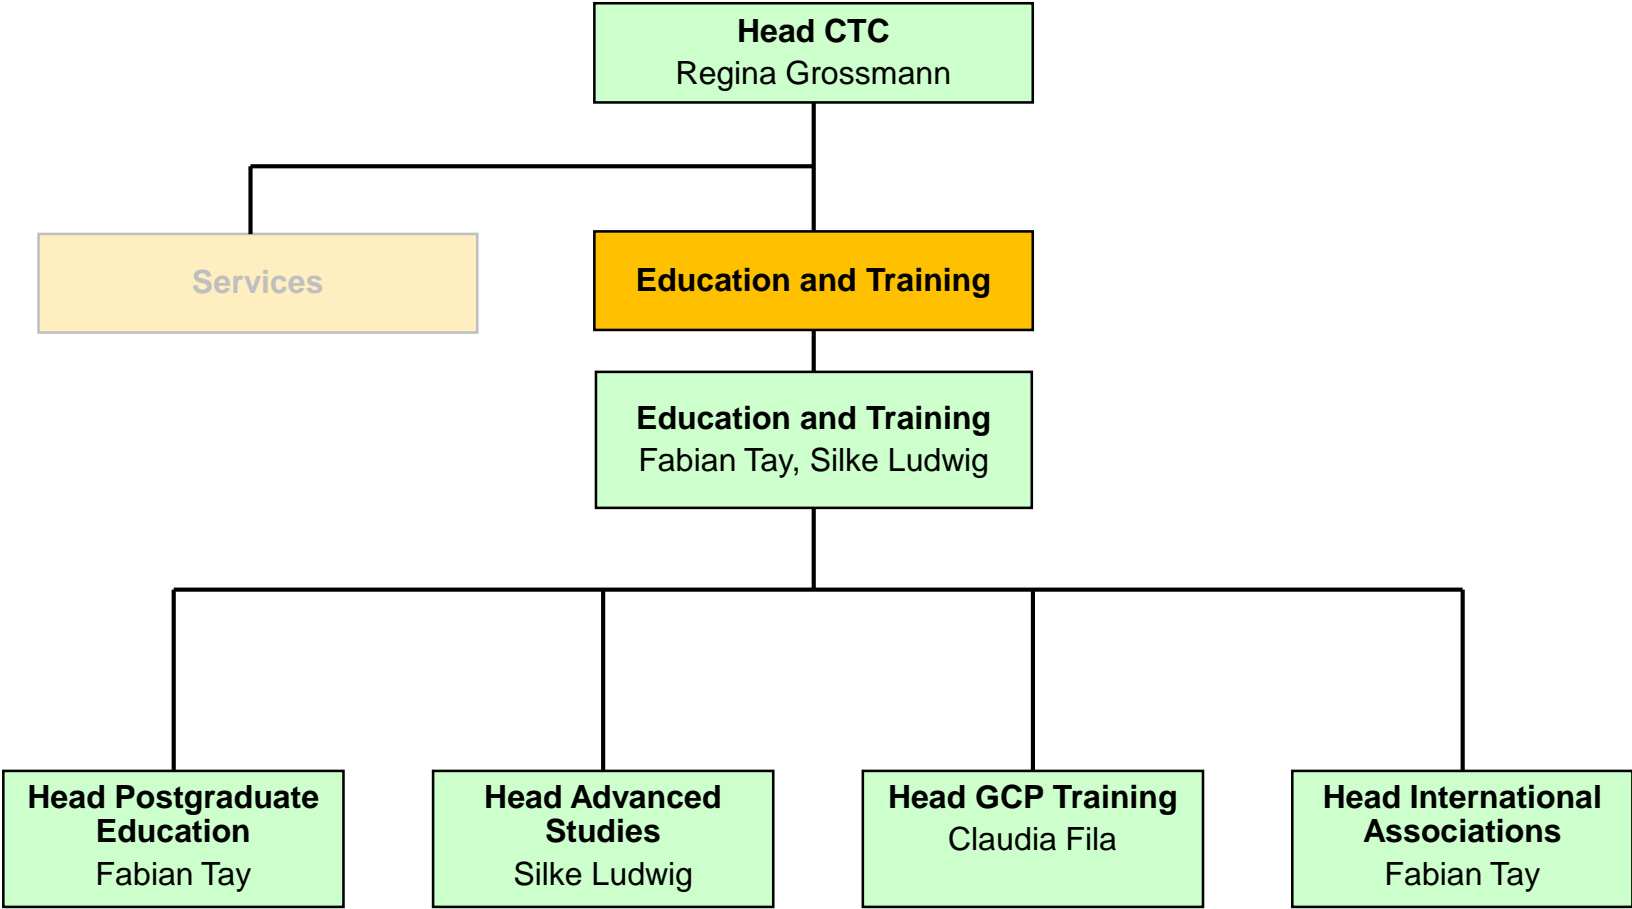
Head CTC
Regina Grossmann

Services

Education and Training

Education and Training
Fabian Tay, Silke Ludwig

Head Postgraduate Education
Fabian Tay

Head Advanced Studies
Silke Ludwig

Head GCP Training
Claudia Fila

Head International Associations
Fabian Tay